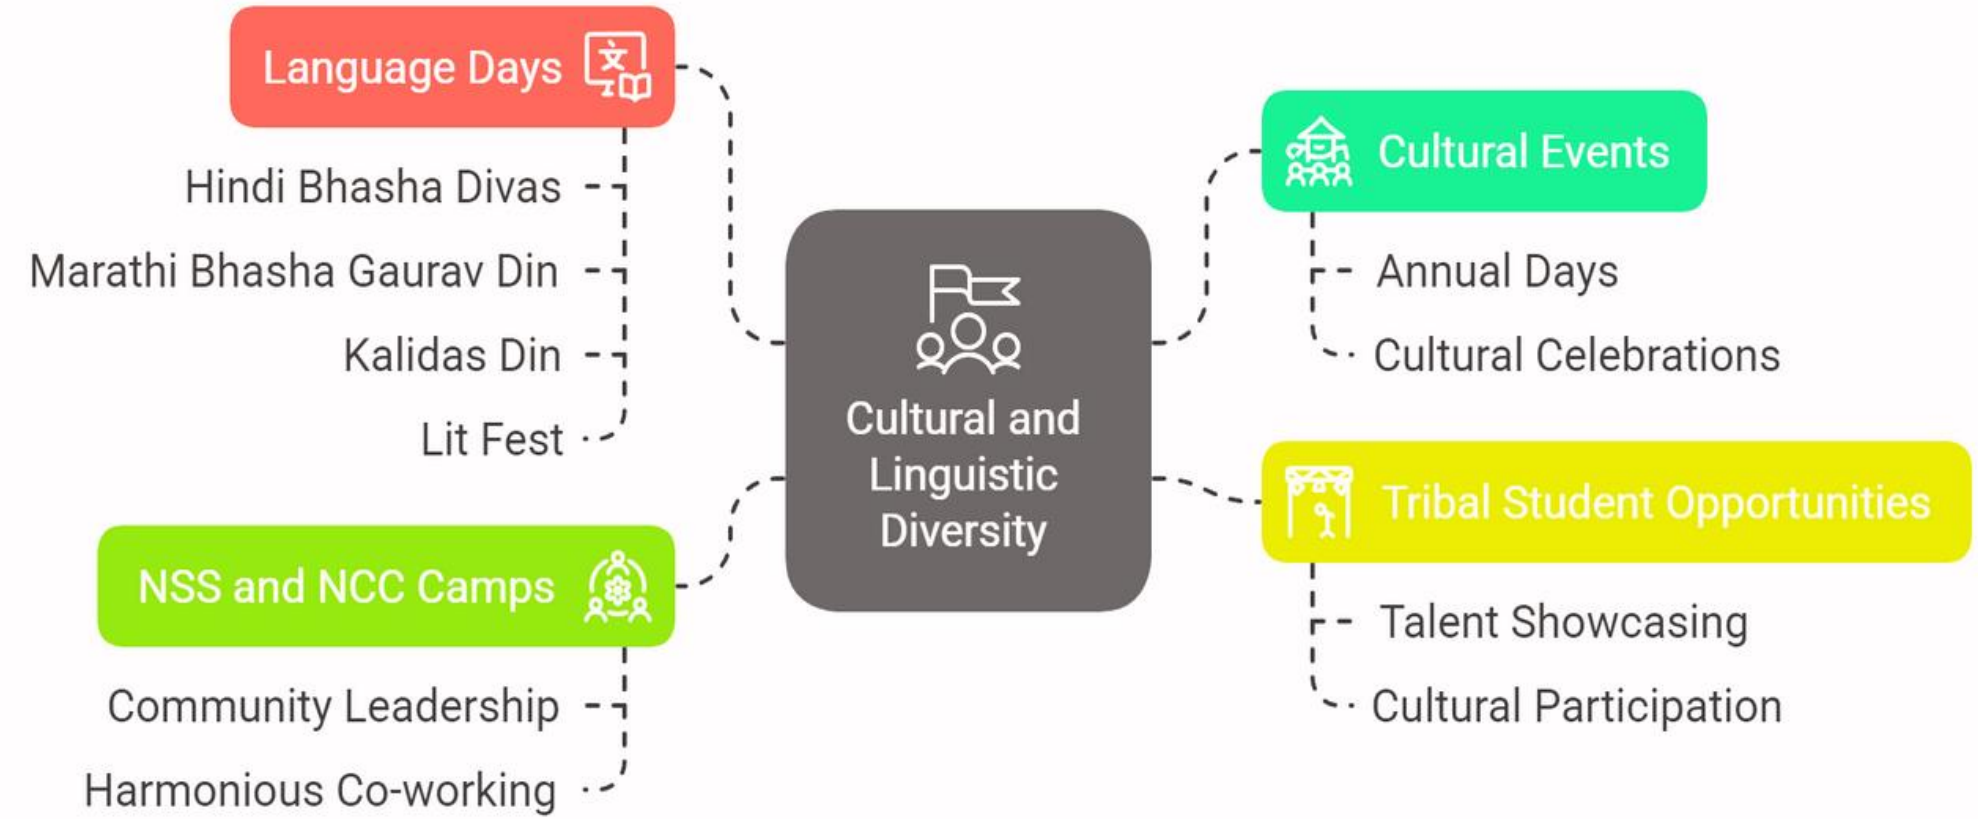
Language Days

Hindi Bhasha Divas

Marathi Bhasha Gaurav Din

Kalidas Din

Lit Fest

Cultural and Linguistic Diversity

Cultural Events

Annual Days

Cultural Celebrations

Tribal Student Opportunities

Talent Showcasing

Cultural Participation

NSS and NCC Camps

Community Leadership

Harmonious Co-working